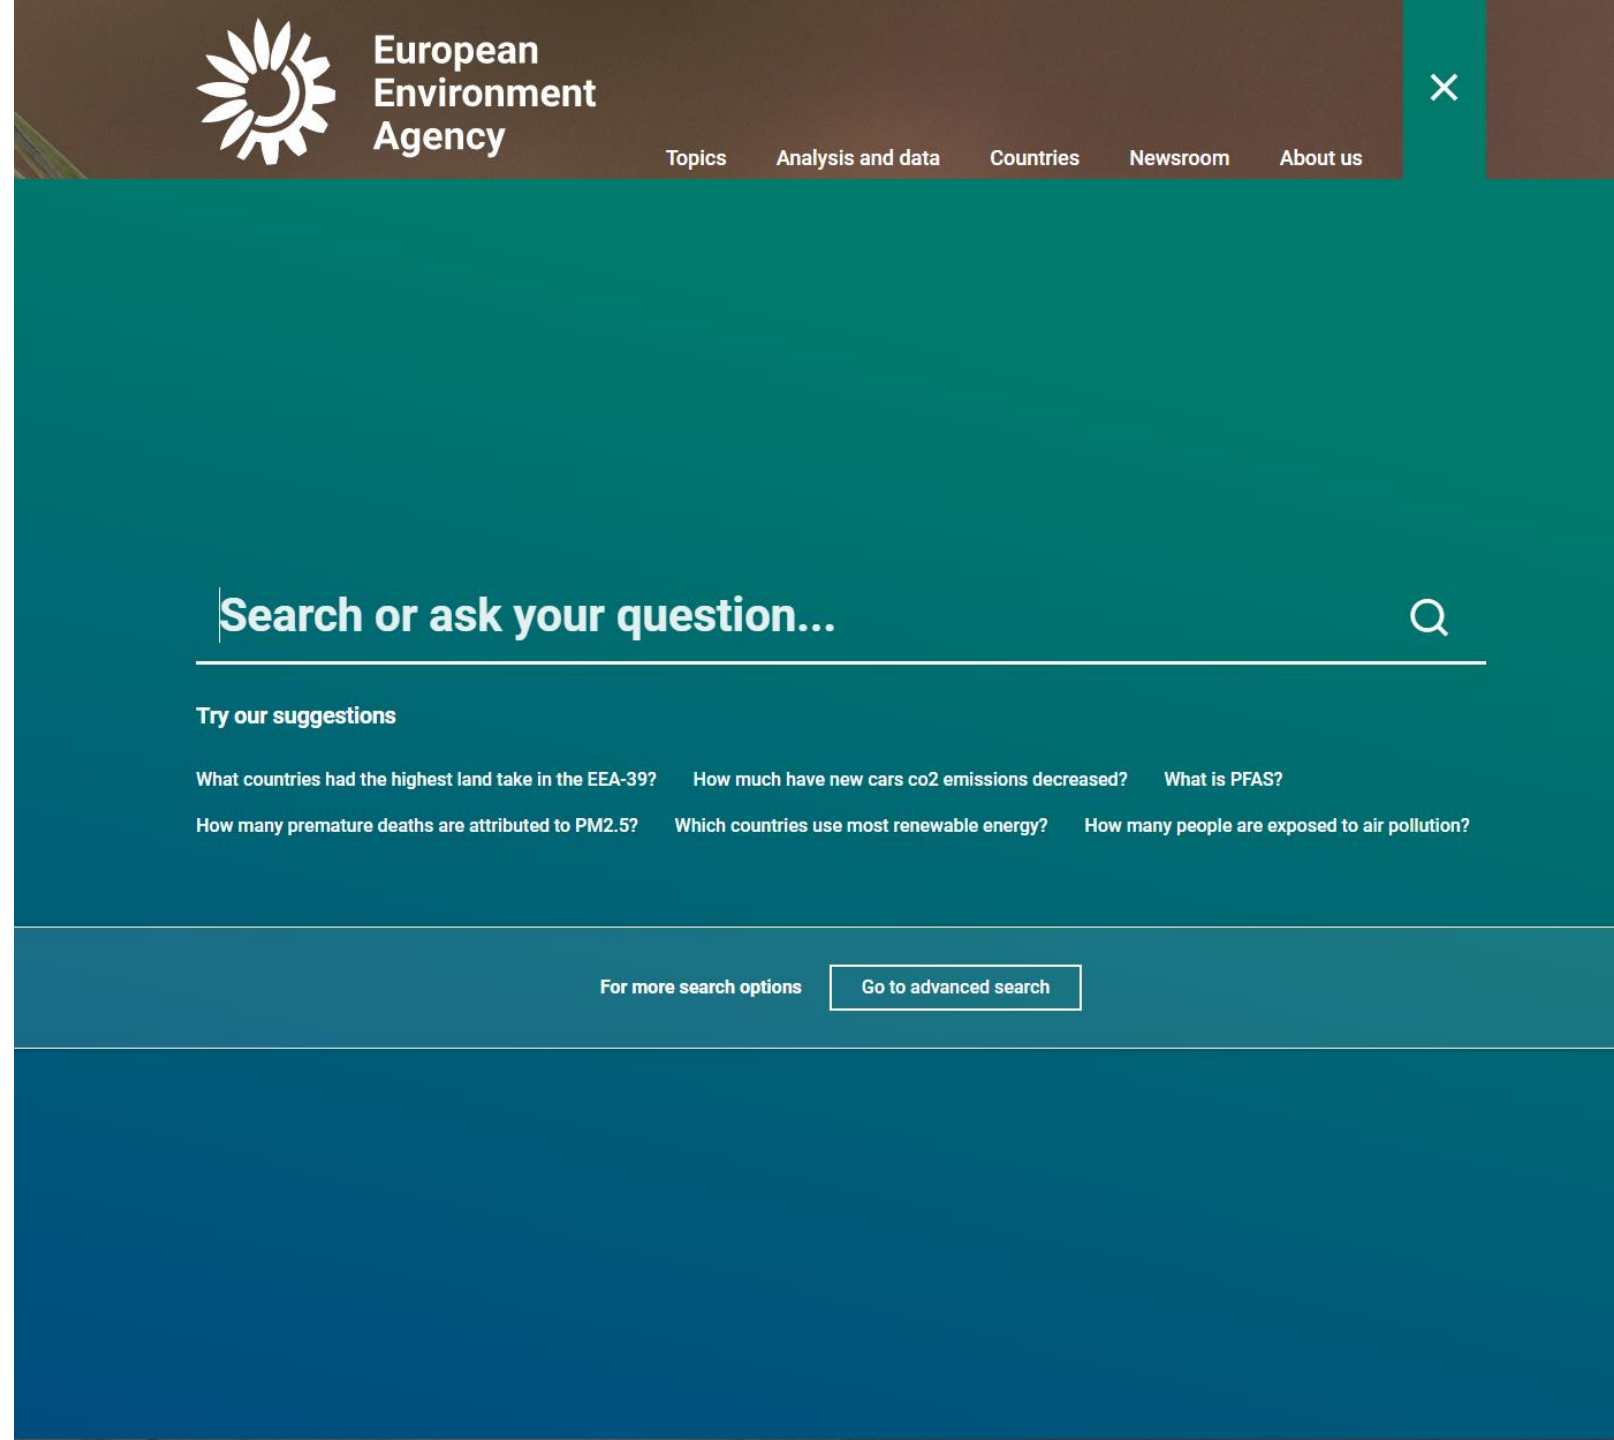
European Environment Agency

Topics Analysis and data Countries Newsroom About us

Search or ask your question...

Try our suggestions

What countries had the highest land take in the EEA-39? How much have new cars co2 emissions decreased? What is PFAS?

How many premature deaths are attributed to PM2.5? Which countries use most renewable energy? How many people are exposed to air pollution?

For more search options Go to advanced search